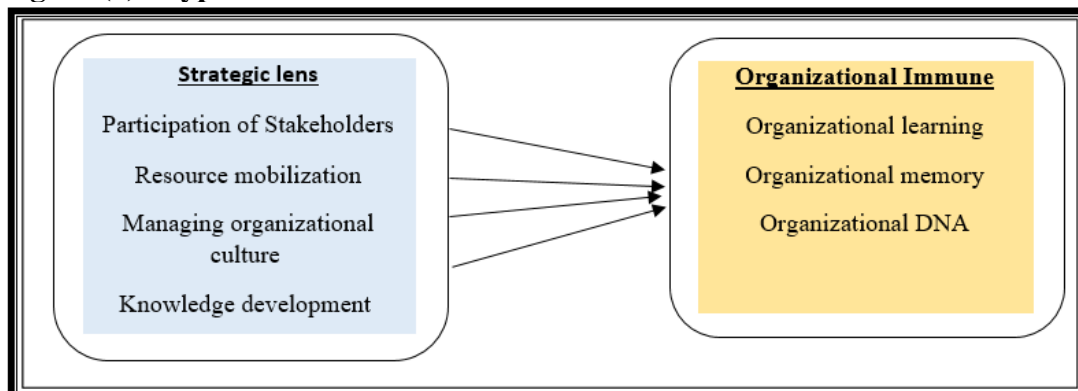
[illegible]

Strategic lens

Participation of Stakeholders

Resource mobilization

Managing organizational culture

Knowledge development

Organizational Immune

Organizational learning

Organizational memory

Organizational DNA